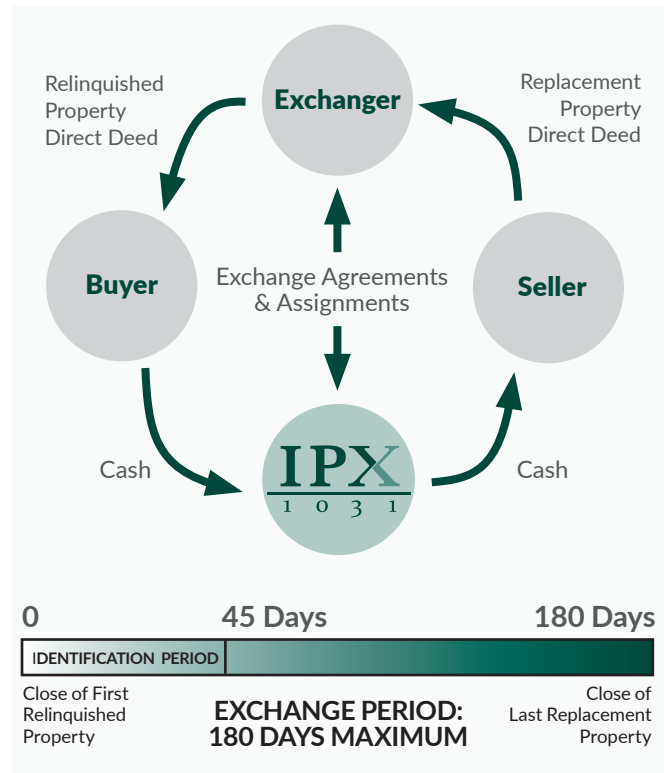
Relinquished Property Direct Deed

Exchanger

Replacement Property Direct Deed

Buyer

Exchange Agreements & Assignments

Seller

Cash

IPX 1031

Cash

0

45 Days

180 Days

IDENTIFICATION PERIOD

Close of First Relinquished Property

EXCHANGE PERIOD: 180 DAYS MAXIMUM

Close of Last Replacement Property